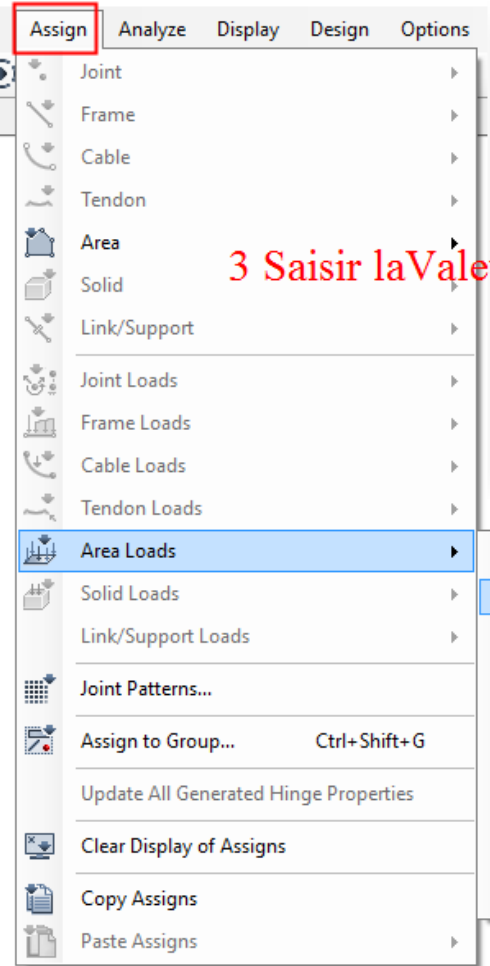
Assign Analyze Display Design Options

Joint
Frame
Cable
Tendon
Area
Solid
Link/Support

3 Saisir laVale

Joint Loads
Frame Loads
Cable Loads
Tendon Loads
Area Loads
Solid Loads
Link/Support Loads

Joint Patterns...

Assign to Group... Ctrl+Shift+G

Update All Generated Hinge Properties

Clear Display of Assigns

Copy Assigns
Paste Assigns